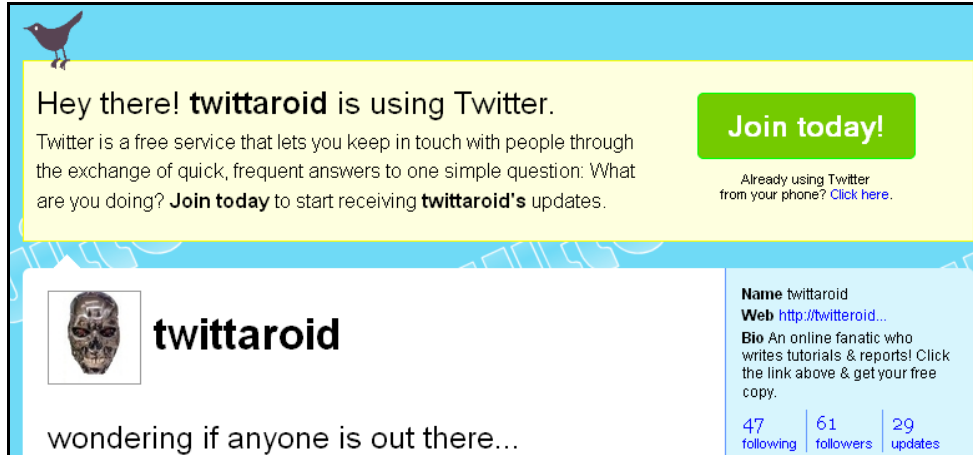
Hey there! **twittaroid** is using Twitter.

Twitter is a free service that lets you keep in touch with people through the exchange of quick, frequent answers to one simple question: What are you doing? **Join today** to start receiving **twittaroid's** updates.

Join today!

Already using Twitter from your phone? Click here.

twittaroid

wondering if anyone is out there...

**Name** twittaroid
**Web** http://twitteroid...
**Bio** An online fanatic who writes tutorials & reports! Click the link above & get your free copy.

| 47 following | 61 followers | 29 updates |
|---|---|---|